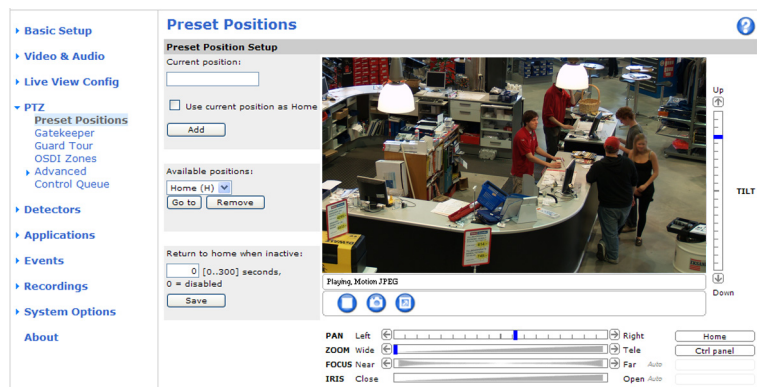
Basic Setup
Video & Audio
Live View Config
PTZ
Preset Positions
Gatekeeper
Guard Tour
OSDI Zones
Advanced
Control Queue
Detectors
Applications
Events
Recordings
System Options
About

Preset Positions

Preset Position Setup

Current position:

Use current position as Home

Add

Available positions:

Home (H)

Go to

Remove

Return to home when inactive:

0 [0..300] seconds, 0 = disabled

Save

Playing, Motion JPEG

Up

TILT

Down

PAN Left Right

ZOOM Wide Tele

FOCUS Near Far Auto

IRIS Close Open Auto

Home

Ctrl panel